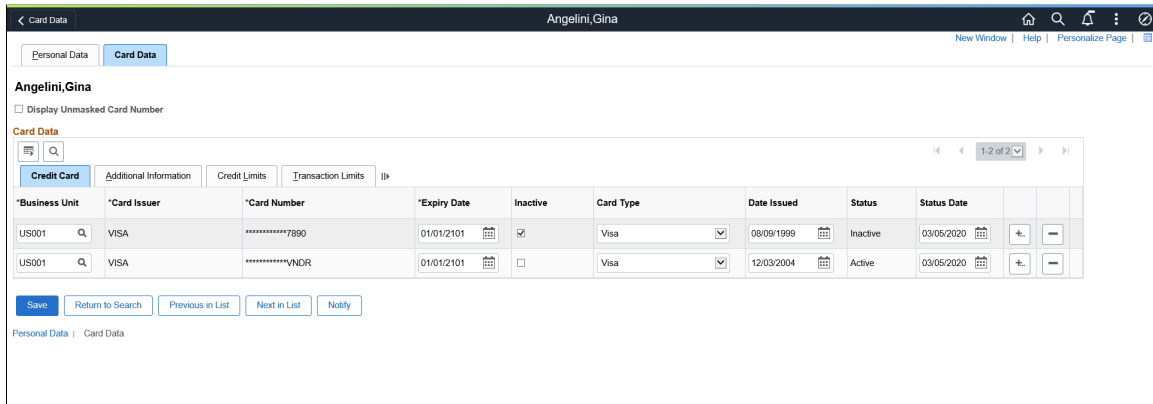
< Card Data

Angelini,Gina

New Window | Help | Personalize Page |

Personal Data | Card Data

Angelini,Gina

Display Unmasked Card Number

Card Data

1-2 of 2

Credit Card | Additional Information | Credit Limits | Transaction Limits

| *Business Unit | *Card Issuer | *Card Number | *Expiry Date | Inactive | Card Type | Date Issued | Status | Status Date | | |
|---|---|---|---|---|---|---|---|---|---|---|
| US001 | VISA | ************7890 | 01/01/2101 | ☑ | Visa | 08/09/1999 | Inactive | 03/05/2020 | + | − |
| US001 | VISA | ************VNDR | 01/01/2101 | ☐ | Visa | 12/03/2004 | Active | 03/05/2020 | + | − |

Save | Return to Search | Previous in List | Next in List | Notify

Personal Data | Card Data